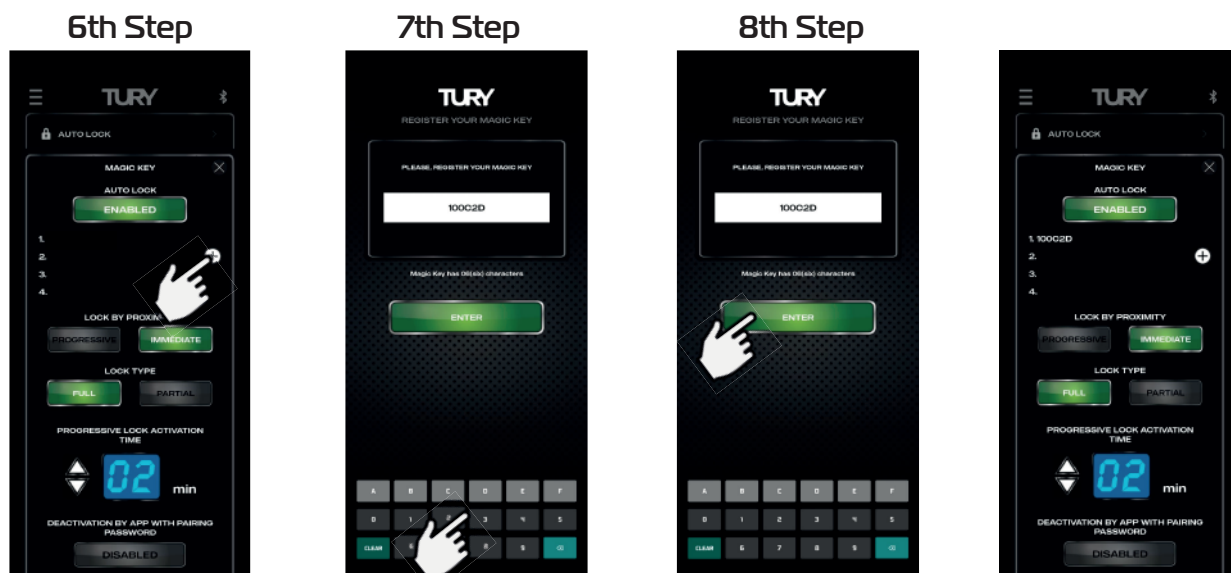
6th Step

TURY

AUTO LOCK

MAGIC KEY

AUTO LOCK

ENABLED

1.
2.
3.
4.

LOCK BY PROXIM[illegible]

PROGRESSIVE IMMEDIATE

LOCK TYPE

FULL PARTIAL

PROGRESSIVE LOCK ACTIVATION TIME

02 min

DEACTIVATION BY APP WITH PAIRING PASSWORD

DISABLED

7th Step

TURY

REGISTER YOUR MAGIC KEY

PLEASE, REGISTER YOUR MAGIC KEY

100C2D

Magic Key has 06(six) characters

ENTER

A B C D E F
0 1 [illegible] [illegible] 3 4 5
CLEAR 6 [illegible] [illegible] 9 ⌫

8th Step

TURY

REGISTER YOUR MAGIC KEY

PLEASE, REGISTER YOUR MAGIC KEY

100C2D

Magic Key has 06(six) characters

ENTER

A B C D E F
0 1 2 3 4 5
CLEAR 6 7 8 9 ⌫

TURY

AUTO LOCK

MAGIC KEY

AUTO LOCK

ENABLED

1. 100C2D
2.
3.
4.

LOCK BY PROXIMITY

PROGRESSIVE IMMEDIATE

LOCK TYPE

FULL PARTIAL

PROGRESSIVE LOCK ACTIVATION TIME

02 min

DEACTIVATION BY APP WITH PAIRING PASSWORD

DISABLED